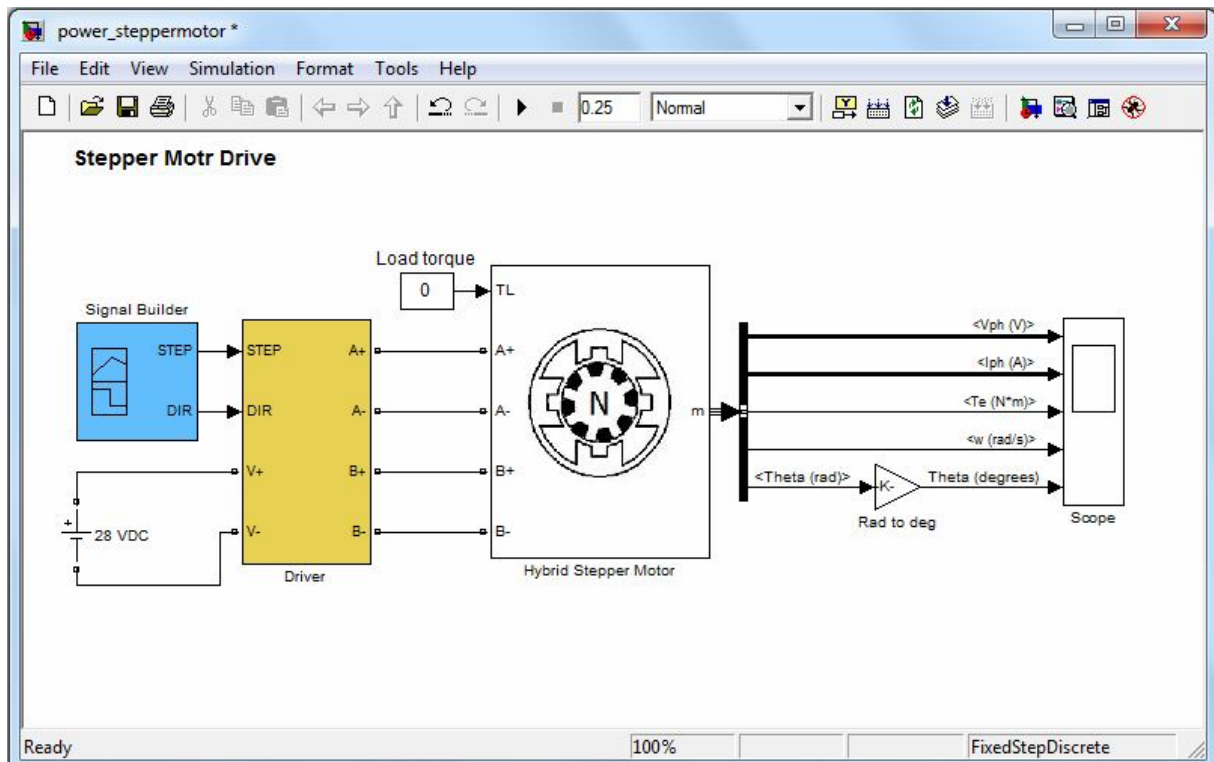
power_steppermotor *

File Edit View Simulation Format Tools Help

0.25 Normal

Stepper Motr Drive

Load torque

0

TL

Signal Builder

STEP

DIR

STEP

DIR

A+

A-

B+

B-

V+

V-

28 VDC

Driver

A+

A-

B+

B-

N

m

Hybrid Stepper Motor

<Vph (V)>

<Iph (A)>

<Te (N*m)>

<w (rad/s)>

<Theta (rad)>

-K-

Theta (degrees)

Rad to deg

Scope

Ready

100%

FixedStepDiscrete